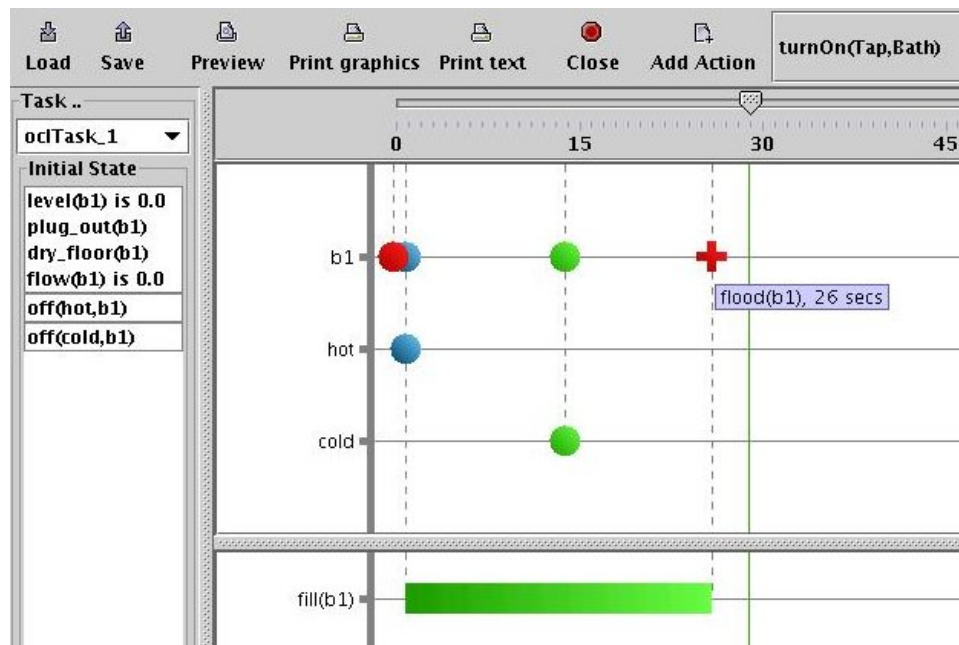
Load Save Preview Print graphics Print text Close Add Action turnOn(Tap,Bath)

Task ..

oclTask_1

Initial State

level(b1) is 0.0
plug_out(b1)
dry_floor(b1)
flow(b1) is 0.0

off(hot,b1)

off(cold,b1)

0 15 30 45

b1

flood(b1), 26 secs

hot

cold

fill(b1)